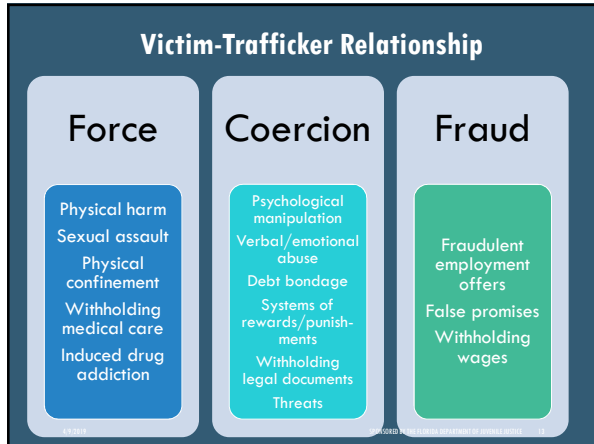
Victim-Trafficker Relationship

Force

Physical harm
Sexual assault
Physical confinement
Withholding medical care
Induced drug addiction

Coercion

Psychological manipulation
Verbal/emotional abuse
Debt bondage
Systems of rewards/punishments
Withholding legal documents
Threats

Fraud

Fraudulent employment offers
False promises
Withholding wages

4/9/2019
SPONSORED BY THE FLORIDA DEPARTMENT OF JUVENILE JUSTICE
13